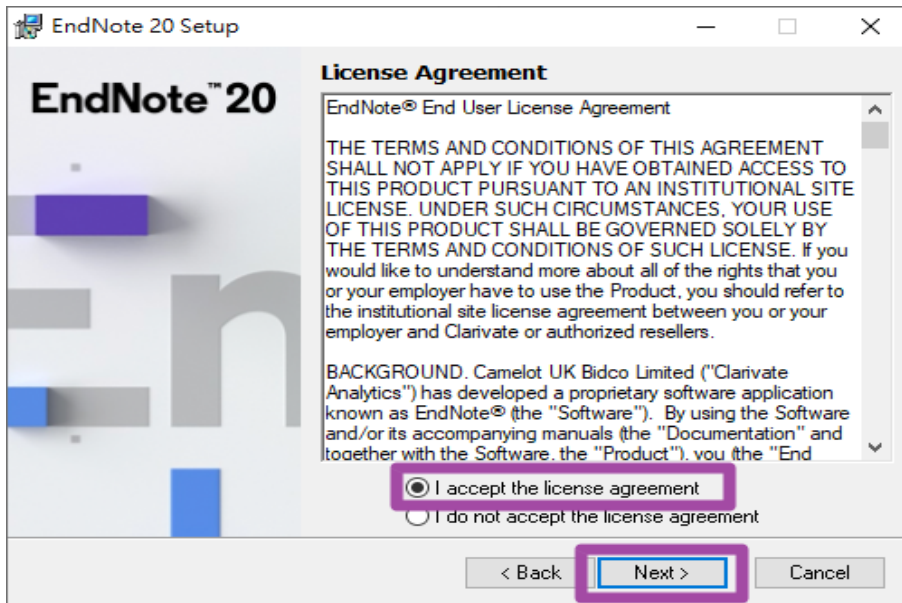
EndNote 20 Setup

EndNote™ 20

License Agreement

EndNote® End User License Agreement

THE TERMS AND CONDITIONS OF THIS AGREEMENT SHALL NOT APPLY IF YOU HAVE OBTAINED ACCESS TO THIS PRODUCT PURSUANT TO AN INSTITUTIONAL SITE LICENSE. UNDER SUCH CIRCUMSTANCES, YOUR USE OF THIS PRODUCT SHALL BE GOVERNED SOLELY BY THE TERMS AND CONDITIONS OF SUCH LICENSE. If you would like to understand more about all of the rights that you or your employer have to use the Product, you should refer to the institutional site license agreement between you or your employer and Clarivate or authorized resellers.

BACKGROUND. Camelot UK Bidco Limited ("Clarivate Analytics") has developed a proprietary software application known as EndNote® (the "Software"). By using the Software and/or its accompanying manuals (the "Documentation" and together with the Software, the "Product"), you (the "End

I accept the license agreement

I do not accept the license agreement

< Back

Next >

Cancel